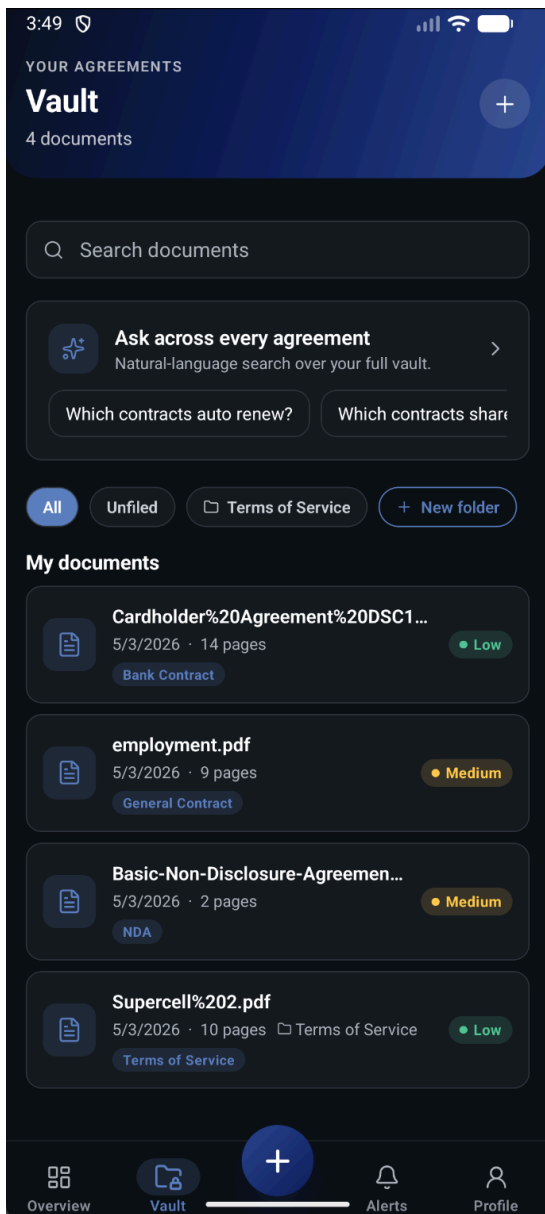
3:49

YOUR AGREEMENTS
Vault
4 documents

+

Search documents

Ask across every agreement
Natural-language search over your full vault.

Which contracts auto renew?
Which contracts share

All
Unfiled
Terms of Service
+ New folder

My documents

Cardholder%20Agreement%20DSC1...
5/3/2026 · 14 pages
Bank Contract
Low

employment.pdf
5/3/2026 · 9 pages
General Contract
Medium

Basic-Non-Disclosure-Agreemen...
5/3/2026 · 2 pages
NDA
Medium

Supercell%202.pdf
5/3/2026 · 10 pages Terms of Service
Terms of Service
Low

Overview
Vault
+
Alerts
Profile